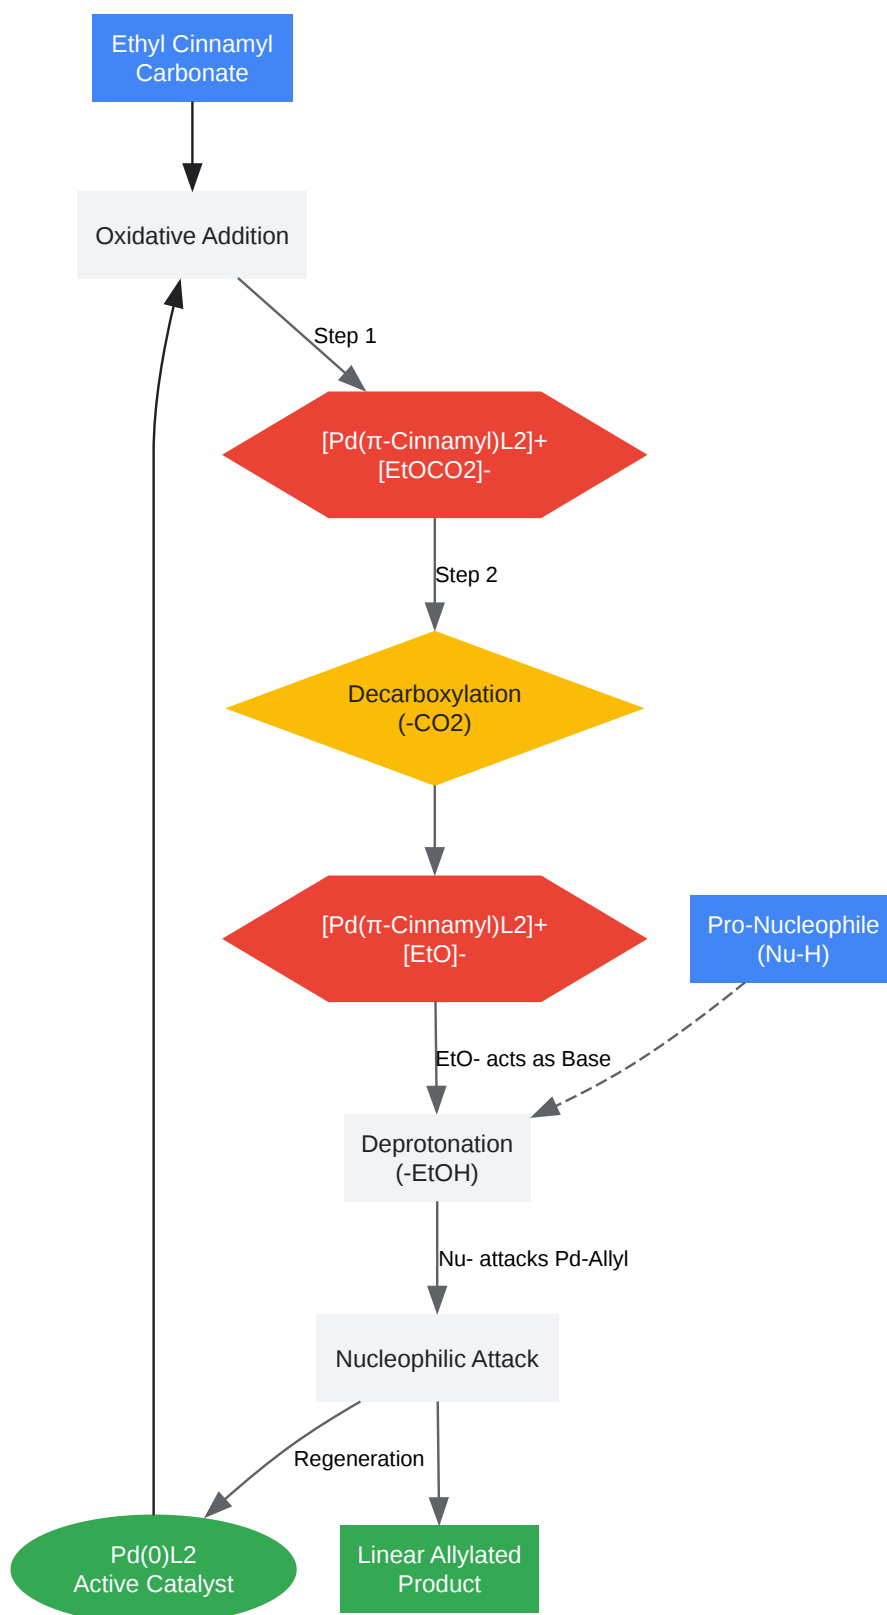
Ethyl Cinnamyl Carbonate

Oxidative Addition

Step 1

[Pd(π-Cinnamyl)L2]+ [EtOCO2]-

Step 2

Decarboxylation (-CO2)

[Pd(π-Cinnamyl)L2]+ [EtO]-

Pro-Nucleophile (Nu-H)

EtO- acts as Base

Deprotonation (-EtOH)

Nu- attacks Pd-Allyl

Nucleophilic Attack

Regeneration

Pd(0)L2 Active Catalyst

Linear Allylated Product